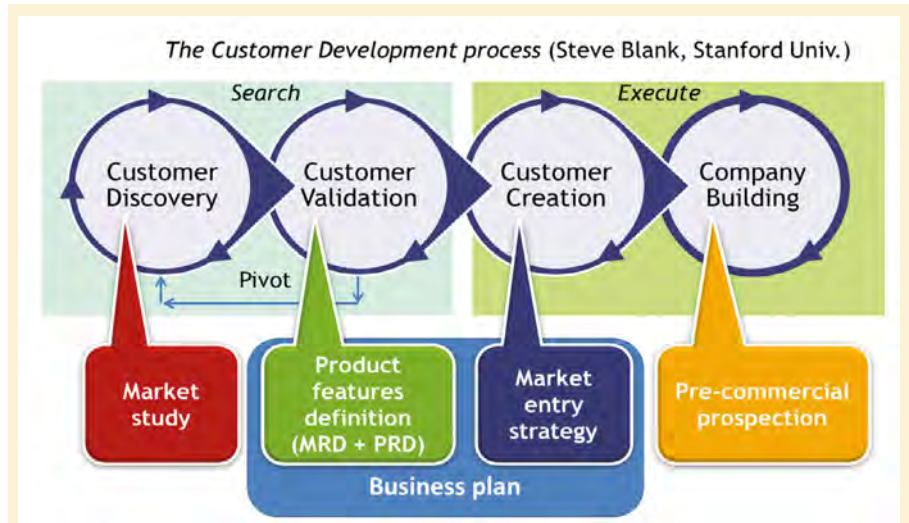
*The Customer Development process* (Steve Blank, Stanford Univ.)

Search

Execute

Customer Discovery

Customer Validation

Customer Creation

Company Building

Pivot

Market study

Product features definition (MRD + PRD)

Market entry strategy

Pre-commercial prospection

Business plan